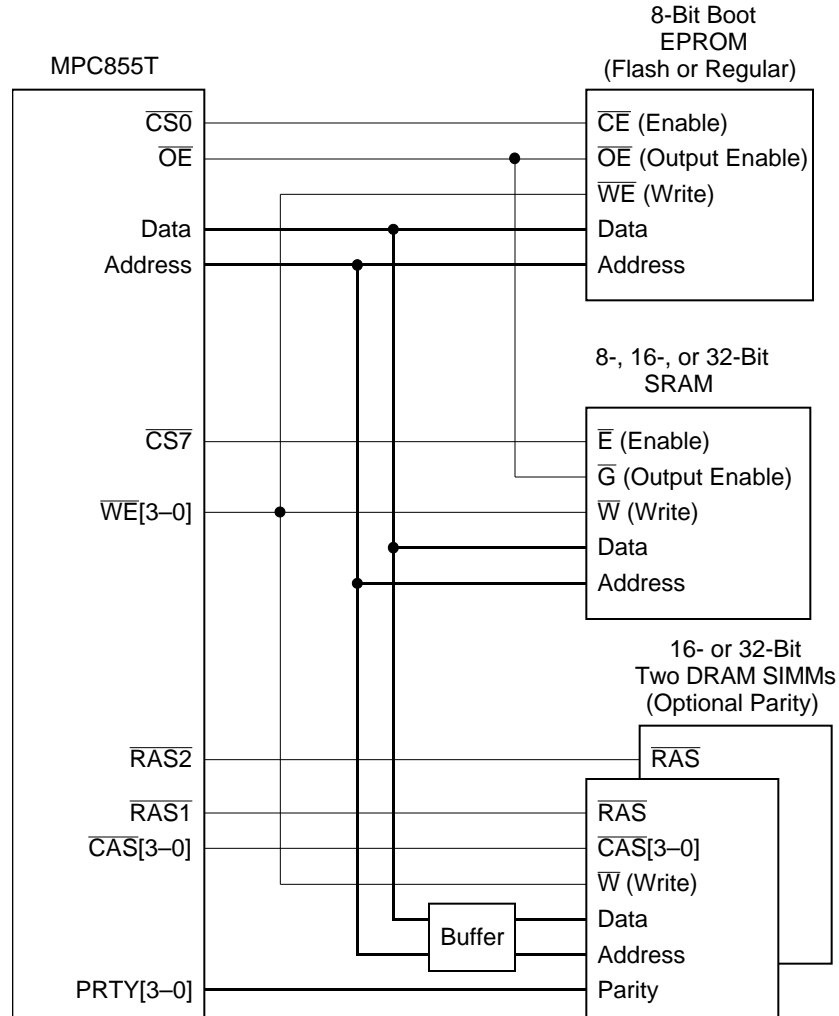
MPC855T

8-Bit Boot EPROM (Flash or Regular)

$\overline{CS0}$
$\overline{OE}$
Data
Address

$\overline{CE}$ (Enable)
$\overline{OE}$ (Output Enable)
$\overline{WE}$ (Write)
Data
Address

8-, 16-, or 32-Bit SRAM

$\overline{CS7}$
$\overline{WE}$[3–0]

$\overline{E}$ (Enable)
$\overline{G}$ (Output Enable)
$\overline{W}$ (Write)
Data
Address

16- or 32-Bit Two DRAM SIMMs (Optional Parity)

$\overline{RAS2}$
$\overline{RAS1}$
$\overline{CAS}$[3–0]
PRTY[3–0]

$\overline{RAS}$
$\overline{RAS}$
$\overline{CAS}$[3–0]
$\overline{W}$ (Write)
Data
Address
Parity

Buffer